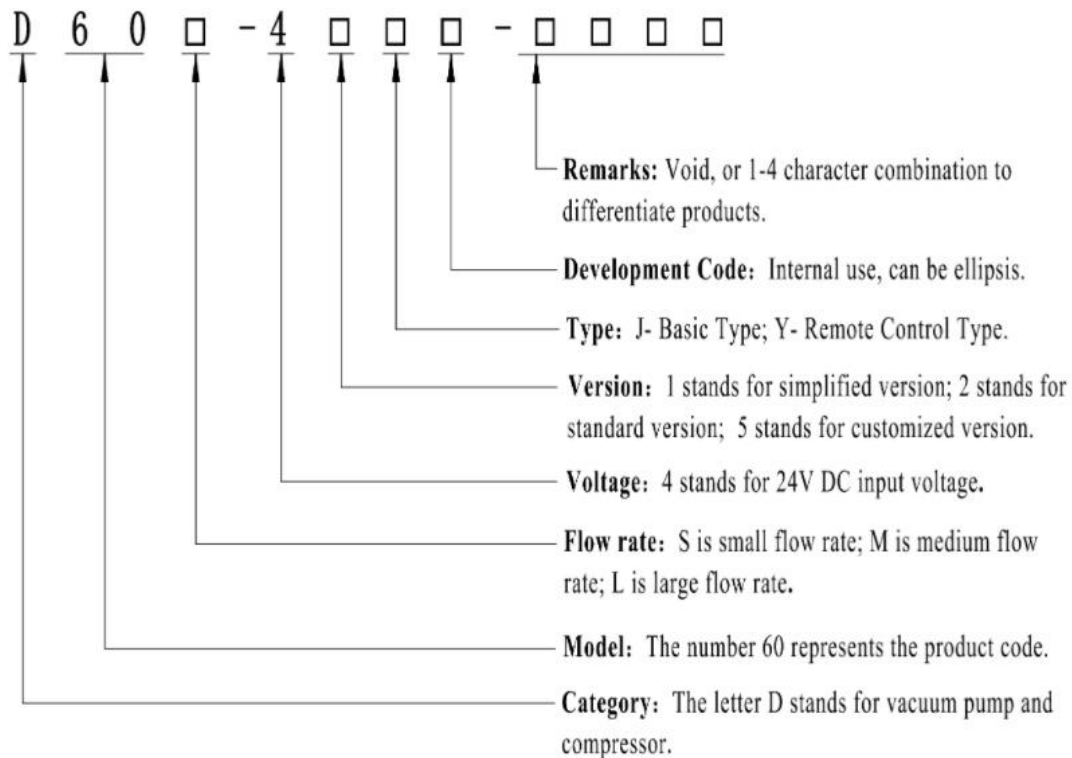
D 6 0 □ - 4 □ □ □ - □ □ □ □

Remarks: Void, or 1-4 character combination to differentiate products.

Development Code：Internal use, can be ellipsis.

Type：J- Basic Type; Y- Remote Control Type.

Version：1 stands for simplified version; 2 stands for standard version; 5 stands for customized version.

Voltage：4 stands for 24V DC input voltage.

Flow rate：S is small flow rate; M is medium flow rate; L is large flow rate.

Model：The number 60 represents the product code.

Category：The letter D stands for vacuum pump and compressor.